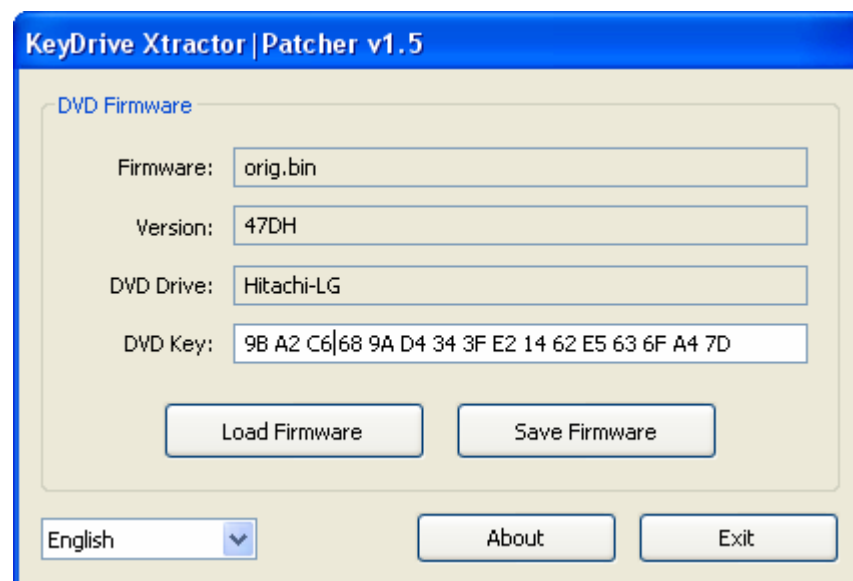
KeyDrive Xtractor|Patcher v1.5

DVD Firmware

Firmware: orig.bin

Version: 47DH

DVD Drive: Hitachi-LG

DVD Key: 9B A2 C6 68 9A D4 34 3F E2 14 62 E5 63 6F A4 7D

Load Firmware

Save Firmware

English

About

Exit